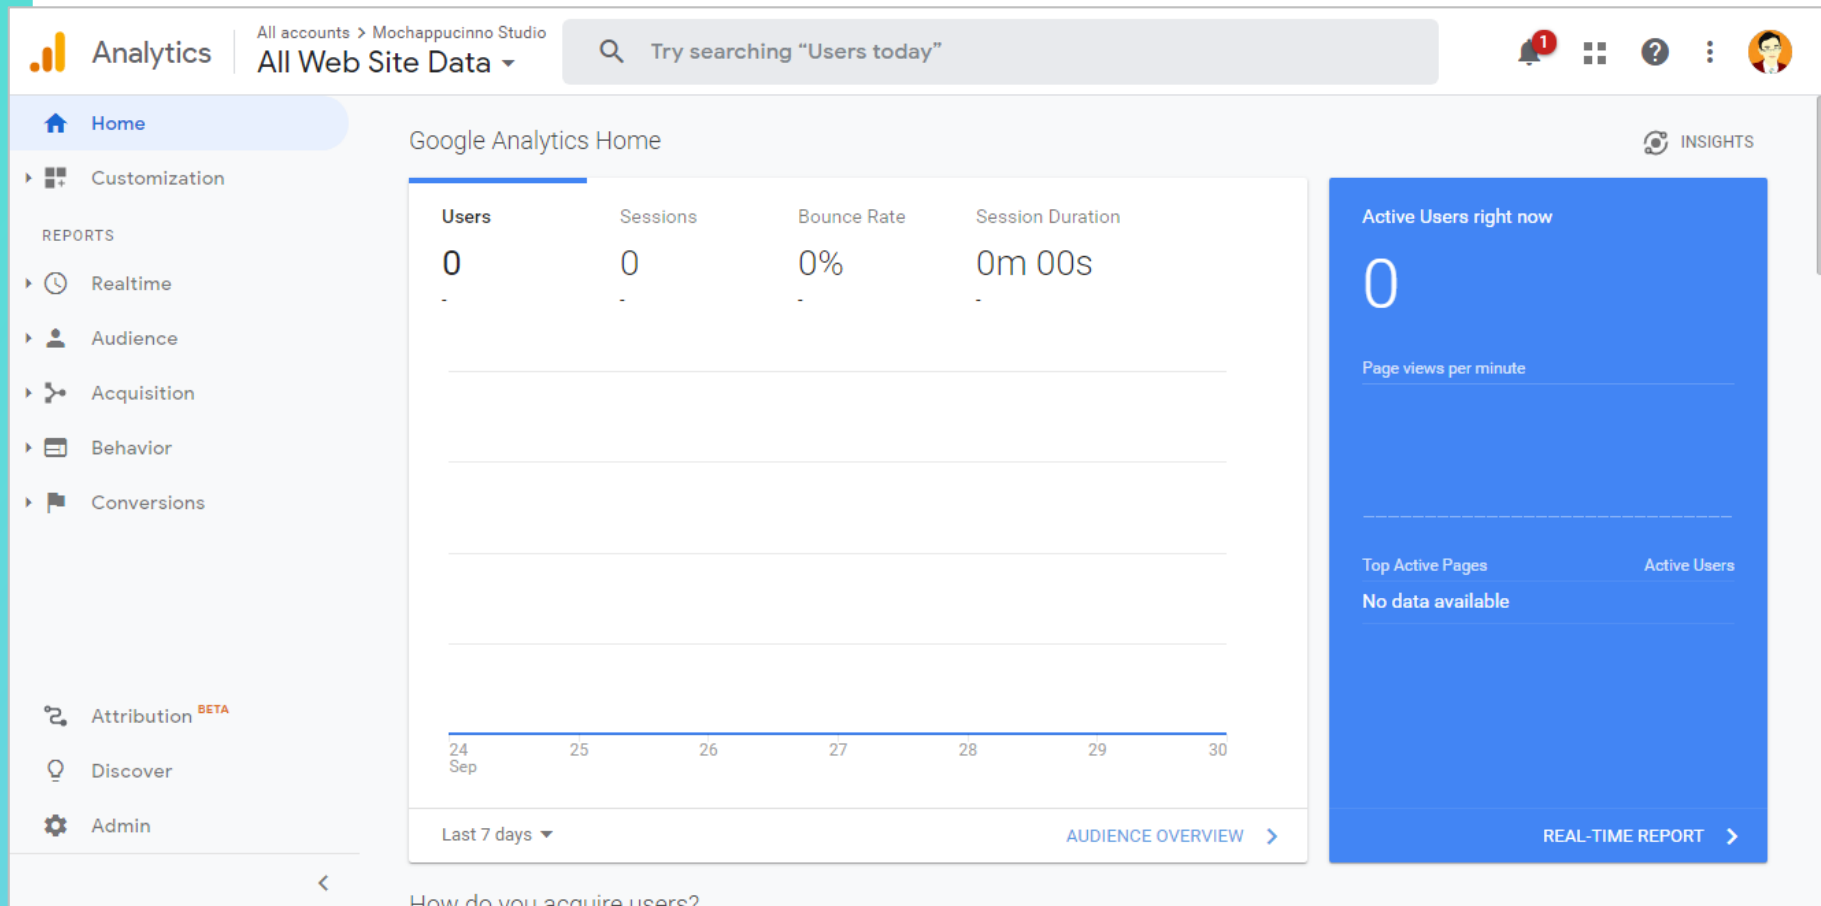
Analytics

All accounts > Mochappucinno Studio
All Web Site Data

Try searching “Users today”

1

Home
Customization
REPORTS
Realtime
Audience
Acquisition
Behavior
Conversions

Attribution BETA
Discover
Admin

Google Analytics Home

INSIGHTS

| Users | Sessions | Bounce Rate | Session Duration |
|---|---|---|---|
| 0 | 0 | 0% | 0m 00s |
| - | - | - | - |

24 Sep 25 26 27 28 29 30

Last 7 days

AUDIENCE OVERVIEW

Active Users right now

0

Page views per minute

Top Active Pages

Active Users

No data available

REAL-TIME REPORT

How do you acquire users?